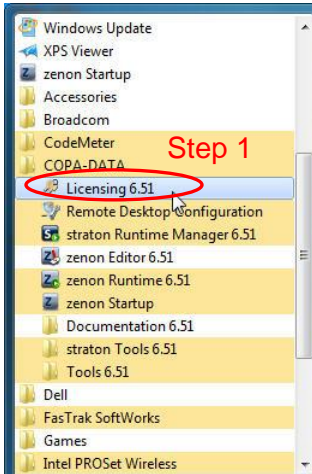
Windows Update
XPS Viewer
zenon Startup
Accessories
Broadcom
CodeMeter
COPA-DATA
Step 1
Licensing 6.51
Remote Desktop Configuration
straton Runtime Manager 6.51
zenon Editor 6.51
zenon Runtime 6.51
zenon Startup
Documentation 6.51
straton Tools 6.51
Tools 6.51
Dell
FasTrak SoftWorks
Games
Intel PROSet Wireless